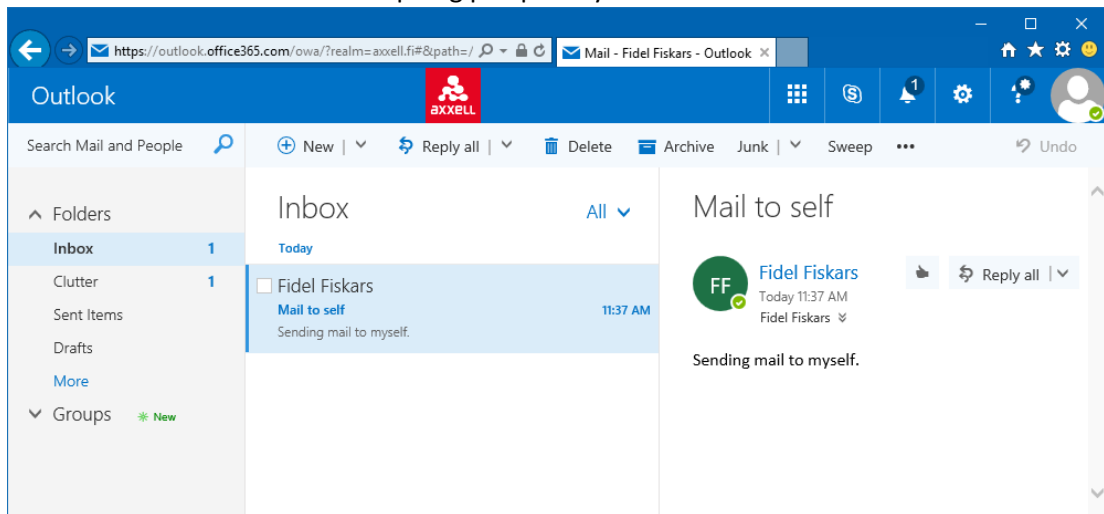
https://outlook.office365.com/owa/?realm=axxell.fi#&path=/
Mail - Fidel Fiskars - Outlook

Outlook
axxell
1

Search Mail and People
New | Reply all | Delete Archive Junk | Sweep ••• Undo

Folders
Inbox 1
Clutter 1
Sent Items
Drafts
More
Groups New

Inbox
All
Today
Fidel Fiskars
Mail to self 11:37 AM
Sending mail to myself.

Mail to self
FF
Fidel Fiskars
Today 11:37 AM
Fidel Fiskars
Reply all |
Sending mail to myself.